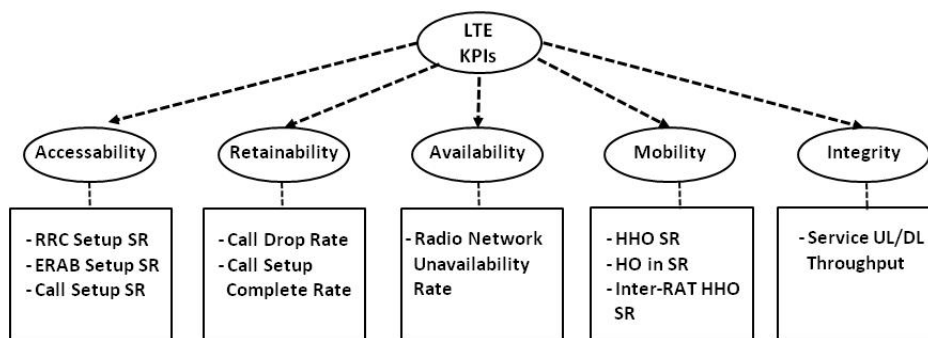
LTE KPIs

Accessability

- RRC Setup SR
- ERAB Setup SR
- Call Setup SR

Retainability

- Call Drop Rate
- Call Setup Complete Rate

Availability

- Radio Network Unavailability Rate

Mobility

- HHO SR
- HO in SR
- Inter-RAT HHO SR

Integrity

- Service UL/DL Throughput